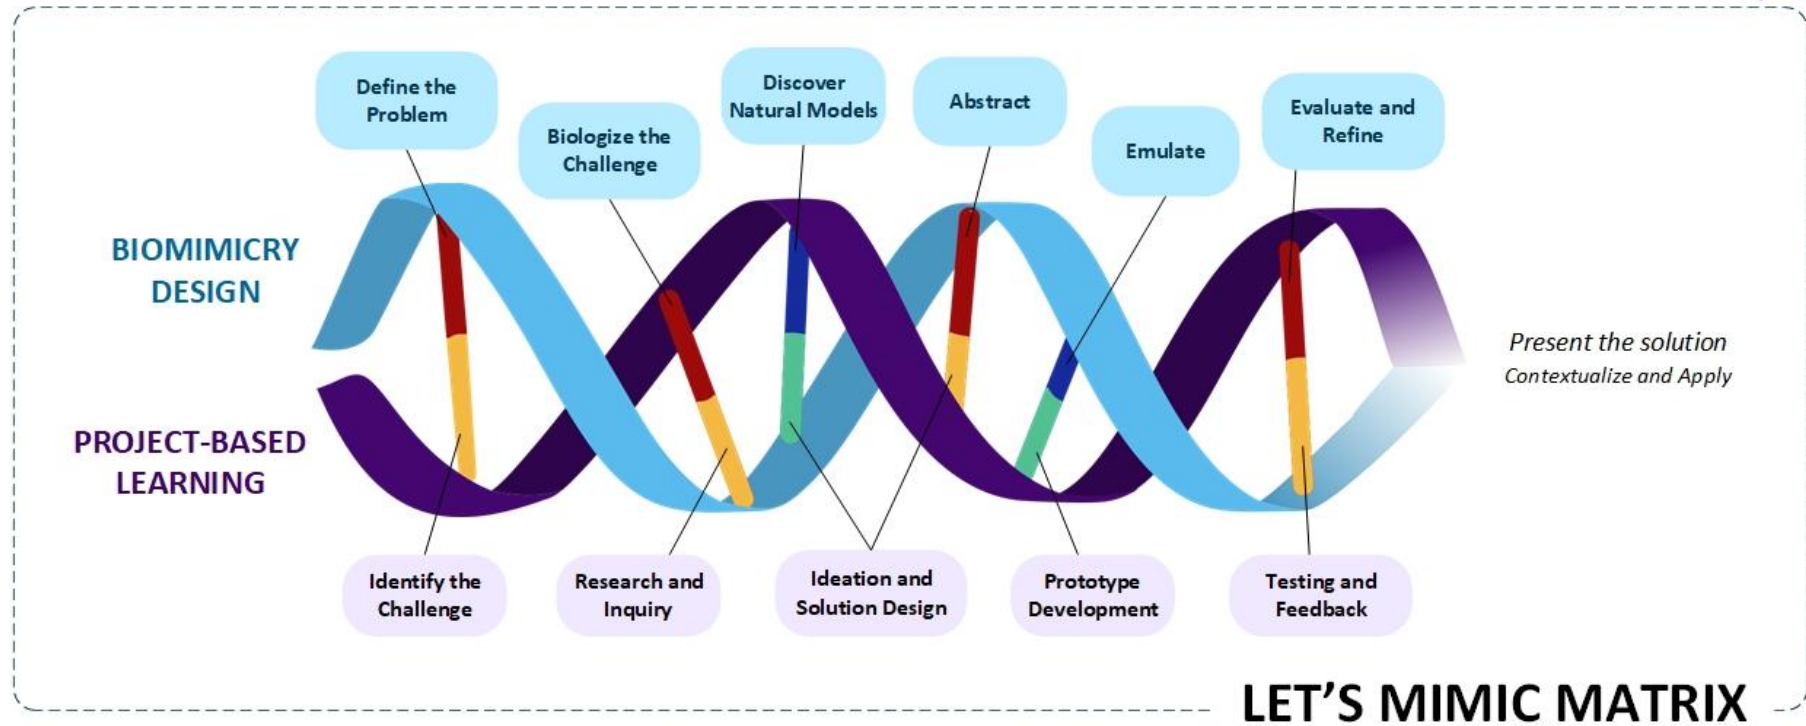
Define the Problem

Biologize the Challenge

Discover Natural Models

Abstract

Emulate

Evaluate and Refine

BIOMIMICRY DESIGN

PROJECT-BASED LEARNING

Present the solution
Contextualize and Apply

Identify the Challenge

Research and Inquiry

Ideation and Solution Design

Prototype Development

Testing and Feedback

LET'S MIMIC MATRIX